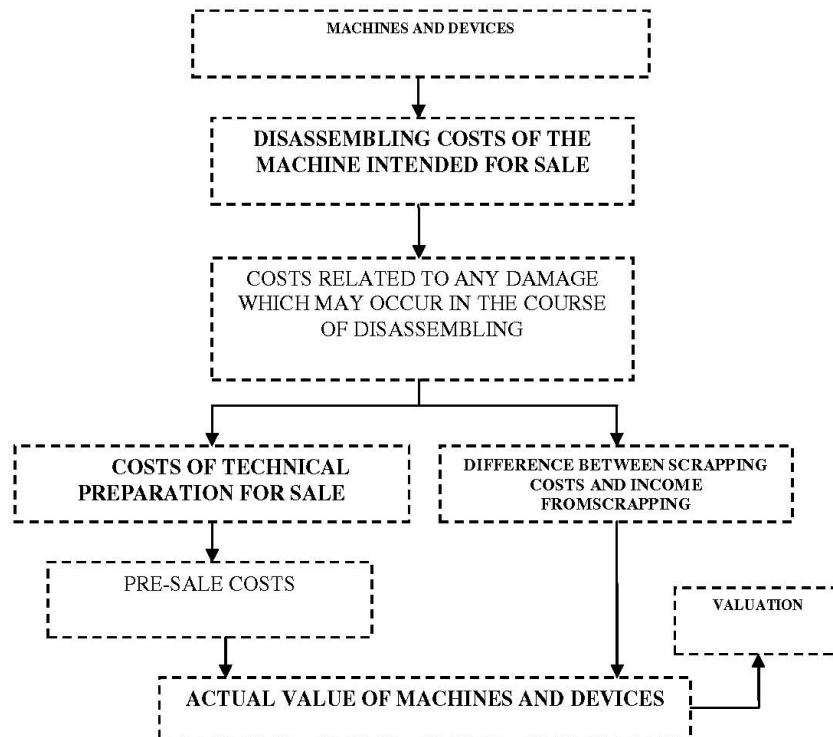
MACHINES AND DEVICES

DISASSEMBLING COSTS OF THE MACHINE INTENDED FOR SALE

COSTS RELATED TO ANY DAMAGE WHICH MAY OCCUR IN THE COURSE OF DISASSEMBLING

COSTS OF TECHNICAL PREPARATION FOR SALE

DIFFERENCE BETWEEN SCRAPPING COSTS AND INCOME FROMSCRAPPING

PRE-SALE COSTS

VALUATION

ACTUAL VALUE OF MACHINES AND DEVICES